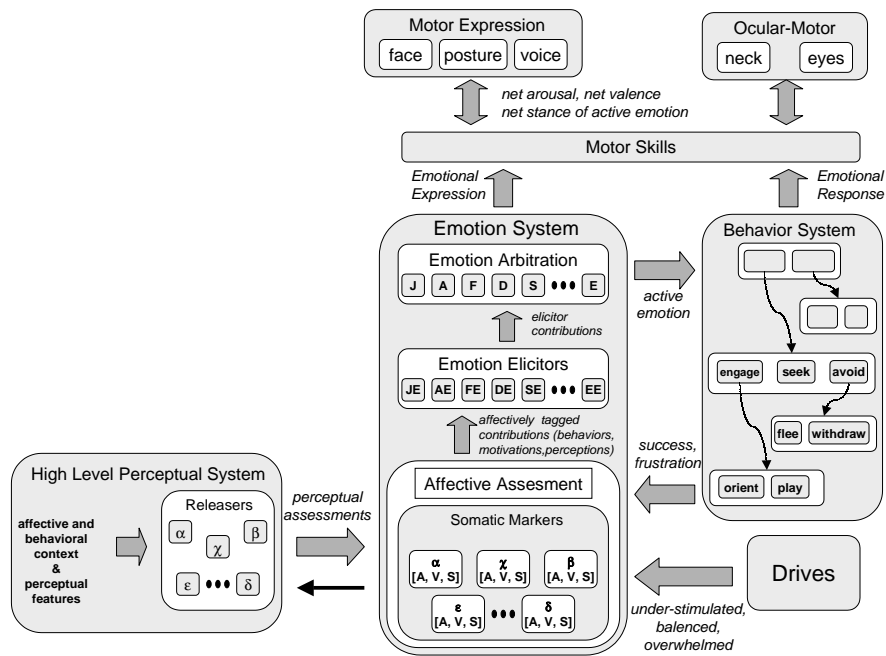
Motor Expression

face posture voice

Ocular-Motor

neck eyes

net arousal, net valence
net stance of active emotion

Motor Skills

Emotional Expression

Emotional Response

Emotion System

Emotion Arbitration

J A F D S ••• E

elicitor contributions

Emotion Elicitors

JE AE FE DE SE ••• EE

affectively tagged contributions (behaviors, motivations,perceptions)

active emotion

Behavior System

engage seek avoid

flee withdraw

orient play

success, frustration

High Level Perceptual System

affective and behavioral context & perceptual features

Releasers

$\alpha$ $\beta$ $\chi$ $\varepsilon$ ••• $\delta$

perceptual assessments

Affective Assesment

Somatic Markers

$\alpha$ [A, V, S]
$\chi$ [A, V, S]
$\beta$ [A, V, S]
$\varepsilon$ [A, V, S]
•••
$\delta$ [A, V, S]

Drives

under-stimulated, balenced, overwhelmed